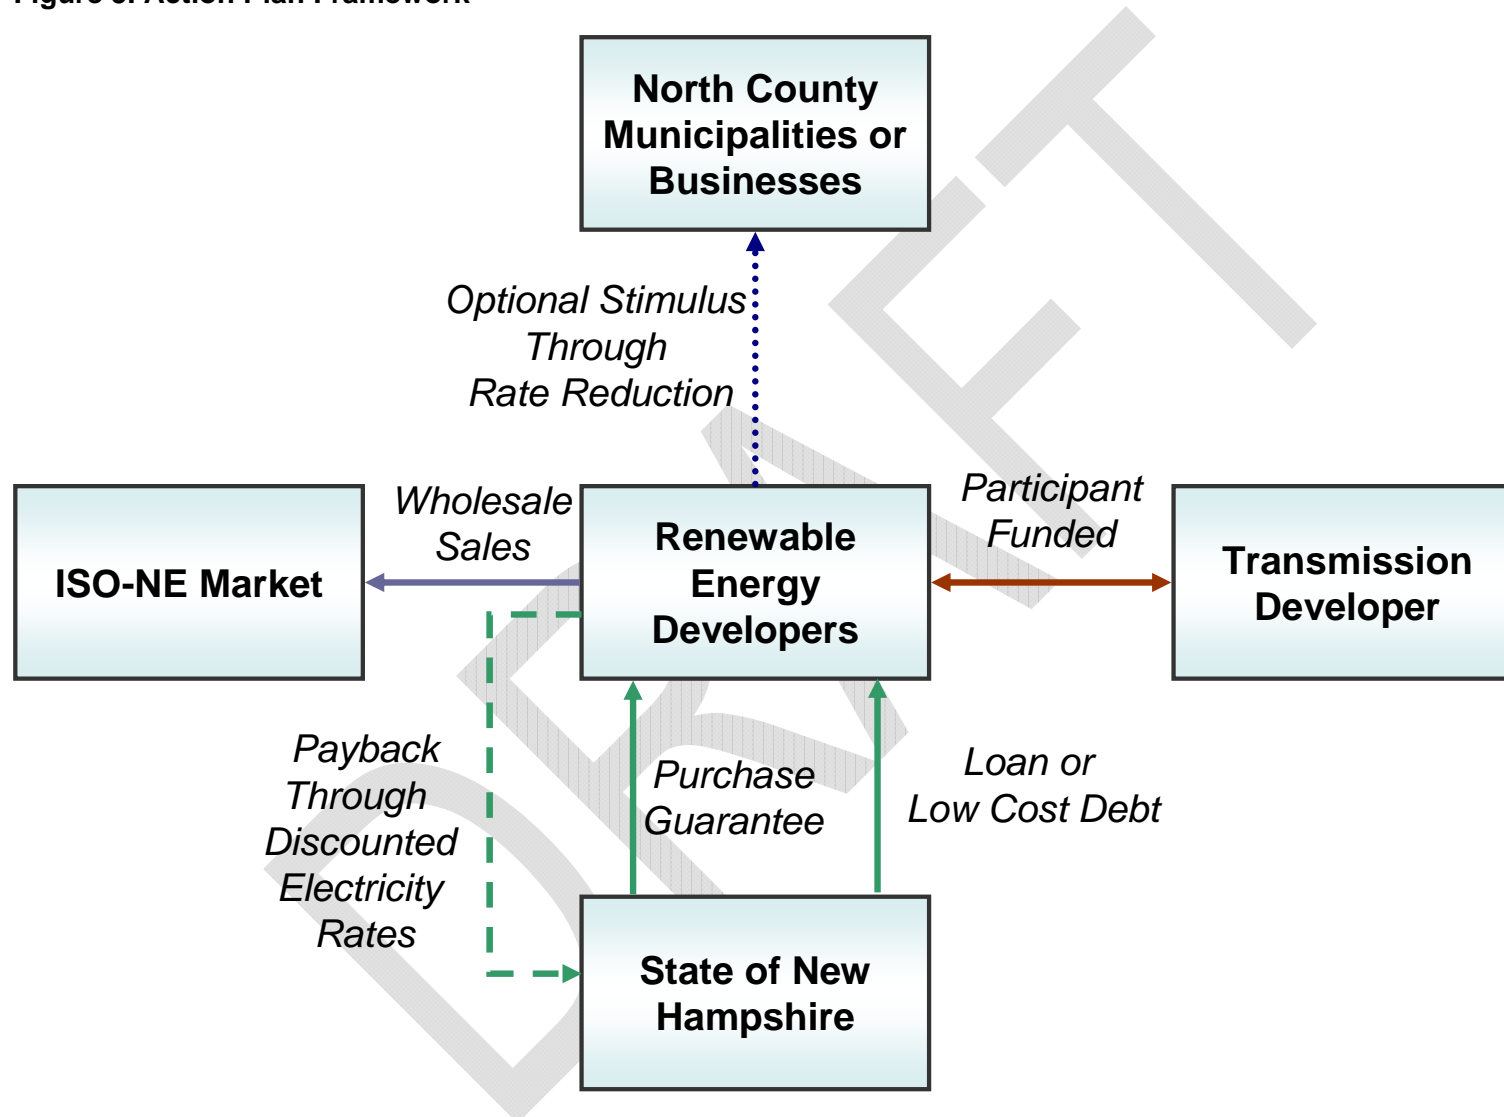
Figure 3: Action Plan Framework

North County Municipalities or Businesses

Optional Stimulus Through Rate Reduction

ISO-NE Market

Wholesale Sales

Renewable Energy Developers

Participant Funded

Transmission Developer

Payback Through Discounted Electricity Rates

Purchase Guarantee

Loan or Low Cost Debt

State of New Hampshire

DRAFT